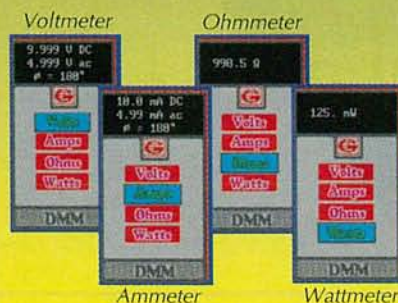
Voltmeter

9.999 V DC
4.999 V ac
ø = 180°

Volts
Amps
Ohms
Watts

DMM

10.0 mA DC
4.99 mA ac
ø = 180°

Volts
Amps
Ohms
Watts

DMM

Ammeter

Ohmmeter

990.5 Ω

Volts
Amps
Ohms
Watts

DMM

125. mW

Volts
Amps
Ohms
Watts

DMM

Wattmeter